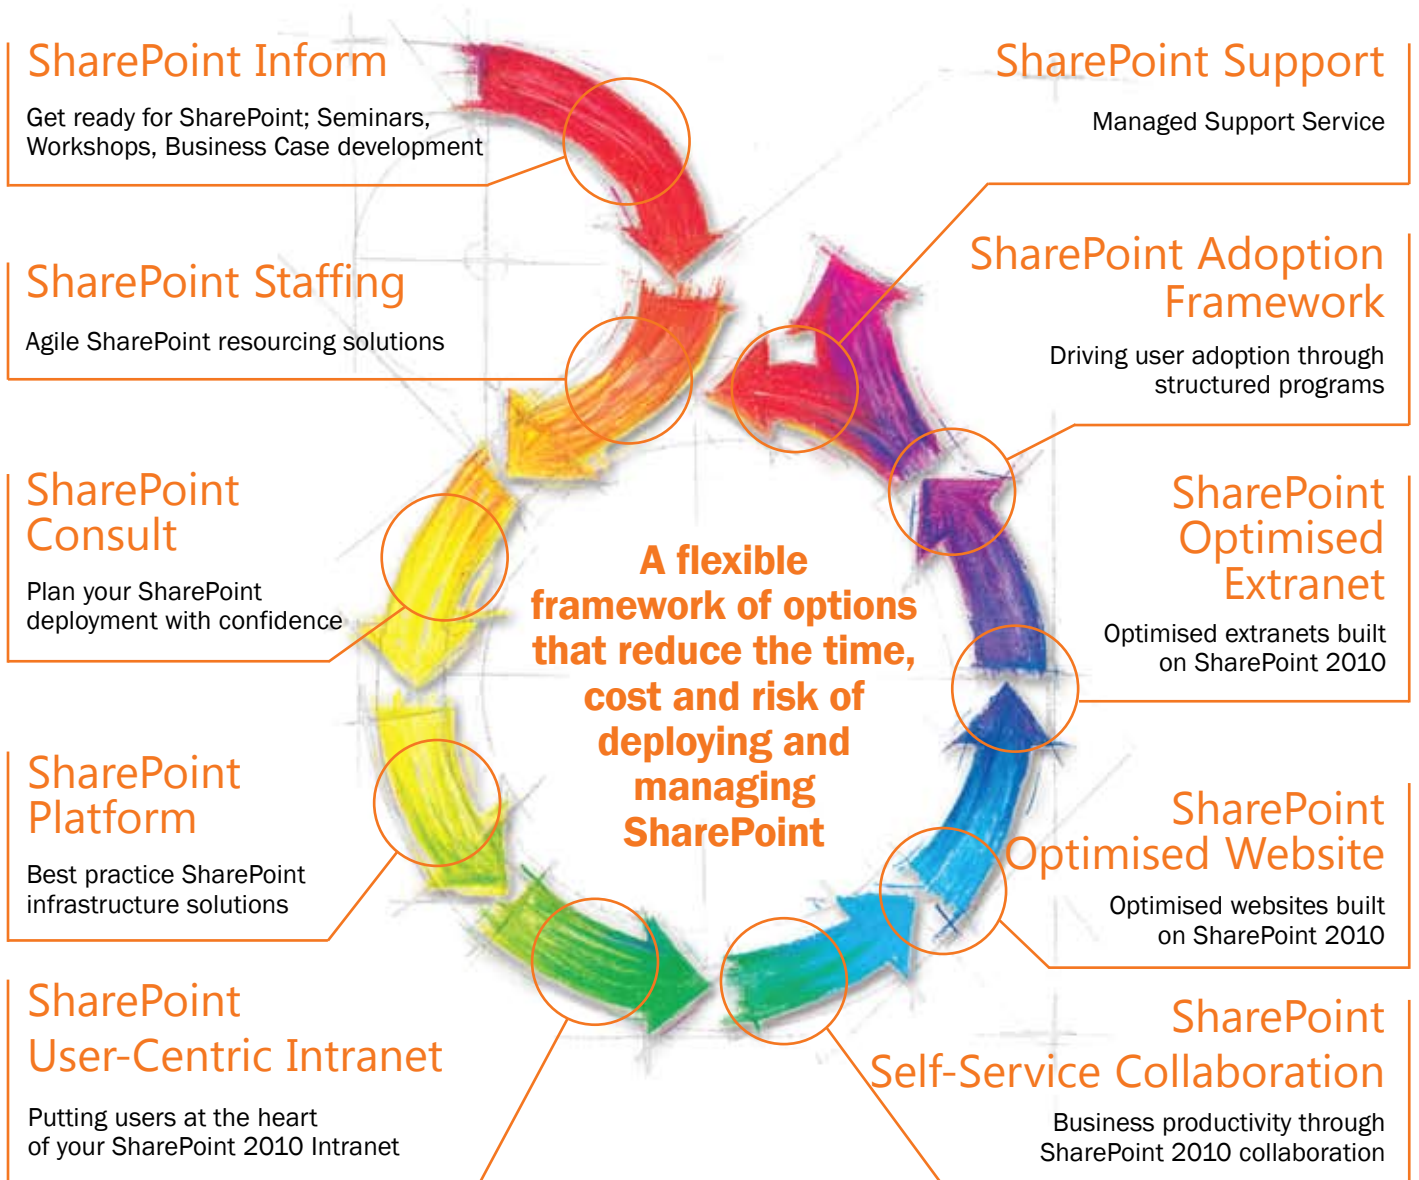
SharePoint Inform

Get ready for SharePoint; Seminars, Workshops, Business Case development

SharePoint Staffing

Agile SharePoint resourcing solutions

SharePoint Consult

Plan your SharePoint deployment with confidence

SharePoint Platform

Best practice SharePoint infrastructure solutions

SharePoint User-Centric Intranet

Putting users at the heart of your SharePoint 2010 Intranet

A flexible framework of options that reduce the time, cost and risk of deploying and managing SharePoint

SharePoint Support

Managed Support Service

SharePoint Adoption Framework

Driving user adoption through structured programs

SharePoint Optimised Extranet

Optimised extranets built on SharePoint 2010

SharePoint Optimised Website

Optimised websites built on SharePoint 2010

SharePoint Self-Service Collaboration

Business productivity through SharePoint 2010 collaboration